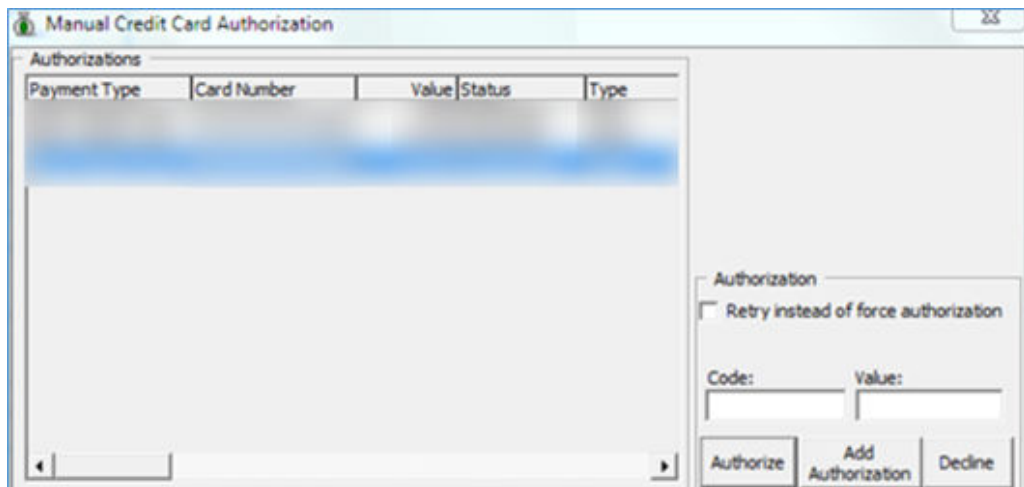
Manual Credit Card Authorization

Authorizations

| Payment Type | Card Number | Value | Status | Type |
|---|---|---|---|---|

Authorization

Retry instead of force authorization

Code:

Value:

Authorize

Add Authorization

Decline